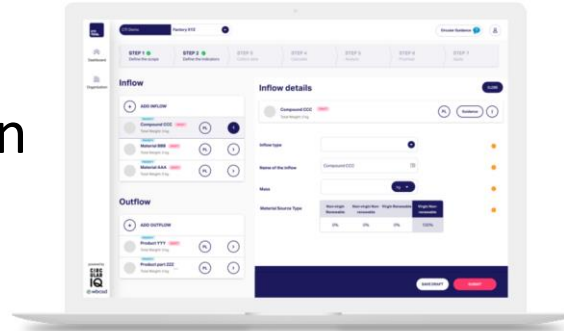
n

CTI Demo
Factory XYZ
Circular Guidance
Dashboard
Organization
STEP 1 Define the scope
STEP 2 Define the indicators
STEP 3
STEP 4
STEP 5
STEP 6
STEP 7

Inflow
ADD INFLOW
Compound CCC
Material BBB
Material AAA

Outflow
ADD OUTFLOW
Product YYY
Product part ZZZ

Inflow details
Compound CCC
Inflow type
Name of the inflow
Compound CCC
Mass
kg
Material Source Type
| Non-virgin Renewable | Non-virgin Non-renewable | Virgin Renewable | Virgin Non-renewable |
|---|---|---|---|
| 0% | 0% | 0% | 100% |

SAVE DRAFT
SUBMIT

CIRC ULAR IQ